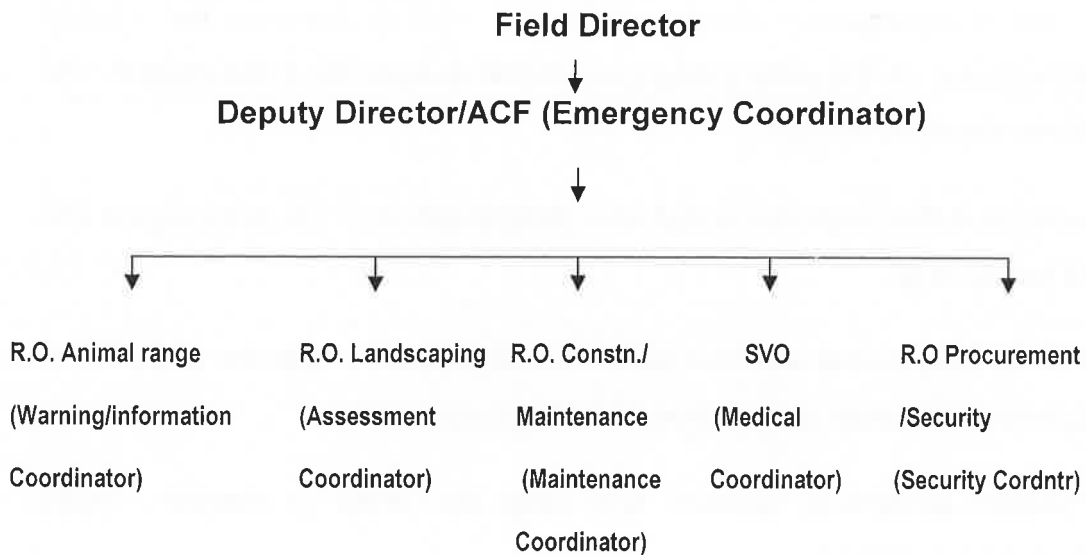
Field Director

Deputy Director/ACF (Emergency Coordinator)

R.O. Animal range (Warning/information Coordinator)

R.O. Landscaping (Assessment Coordinator)

R.O. Constn./ Maintenance (Maintenance Coordinator)

SVO (Medical Coordinator)

R.O Procurement /Security (Security Cordntr)